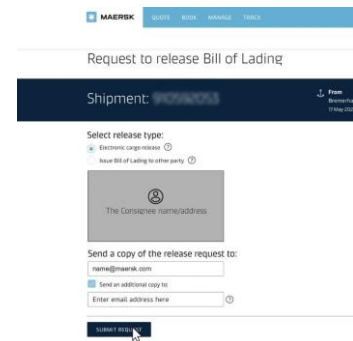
MAERSK QUOTE BOOK MANAGE TRACK

Request to release Bill of Lading

Shipment: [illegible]

From
Bremerha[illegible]
17 May 20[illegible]

Select release type:

Electronic cargo release ⓘ

Issue Bill of Lading to other party ⓘ

The Consignee name/address

Send a copy of the release request to:

name@maersk.com

Send an additional copy to:

Enter email address here ⓘ

SUBMIT REQU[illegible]